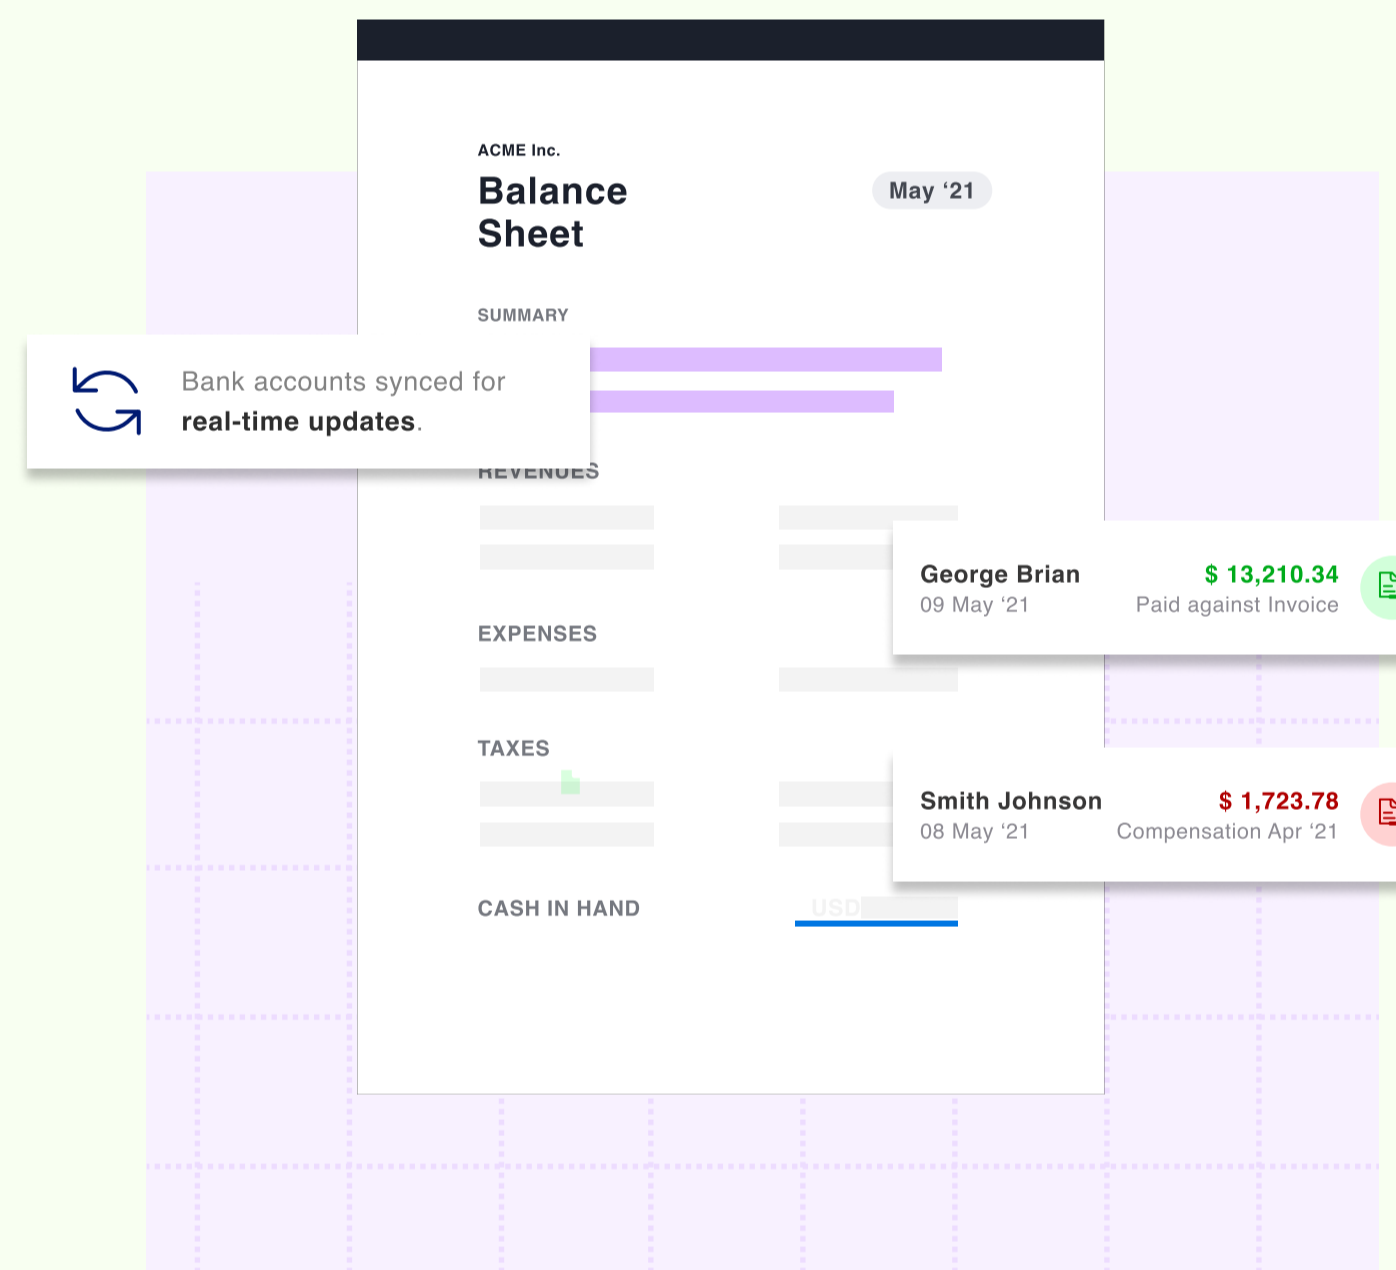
ACME Inc.

Balance Sheet

May ‘21

SUMMARY

Bank accounts synced for **real-time updates**.

REVENUES

George Brian
09 May ‘21

$ 13,210.34
Paid against Invoice

EXPENSES

TAXES

Smith Johnson
08 May ‘21

$ 1,723.78
Compensation Apr ‘21

CASH IN HAND

USD